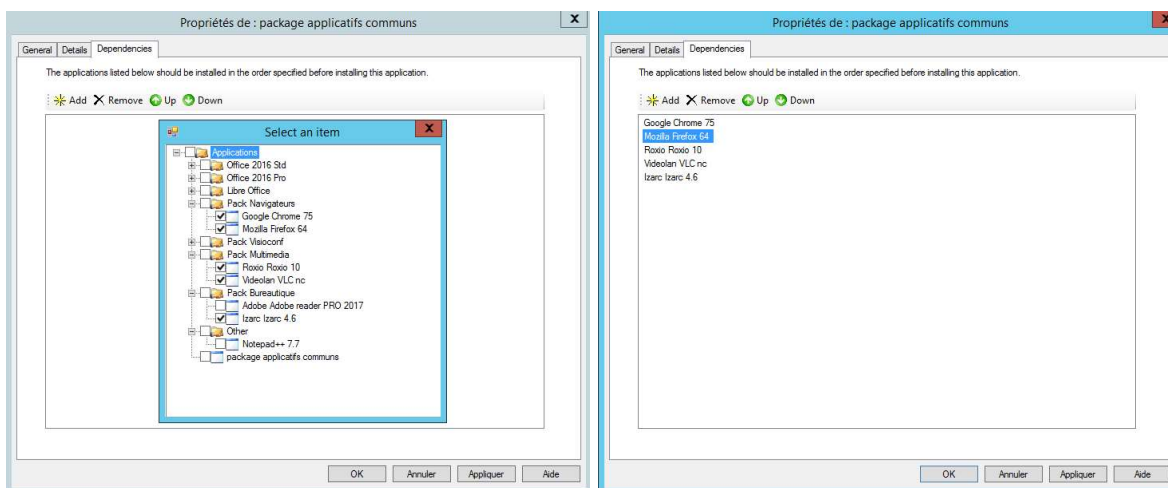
Propriétés de : package applicatifs communs

x

General | Details | Dependencies

The applications listed below should be installed in the order specified before installing this application.

Add   Remove   Up   Down

Select an item

x

Applications
Office 2016 Std
Office 2016 Pro
Libre Office
Pack Navigateurs
Google Chrome 75
Mozilla Firefox 64
Pack Visioconf
Pack Multimedia
Roxio Roxio 10
Videolan VLC nc
Pack Bureautique
Adobe Adobe reader PRO 2017
Izarc Izarc 4.6
Other
Notepad++ 7.7
package applicatifs communs

OK   Annuler   Appliquer   Aide

Propriétés de : package applicatifs communs

x

General | Details | Dependencies

The applications listed below should be installed in the order specified before installing this application.

Add   Remove   Up   Down

Google Chrome 75
Mozilla Firefox 64
Roxio Roxio 10
Videolan VLC nc
Izarc Izarc 4.6

OK   Annuler   Appliquer   Aide